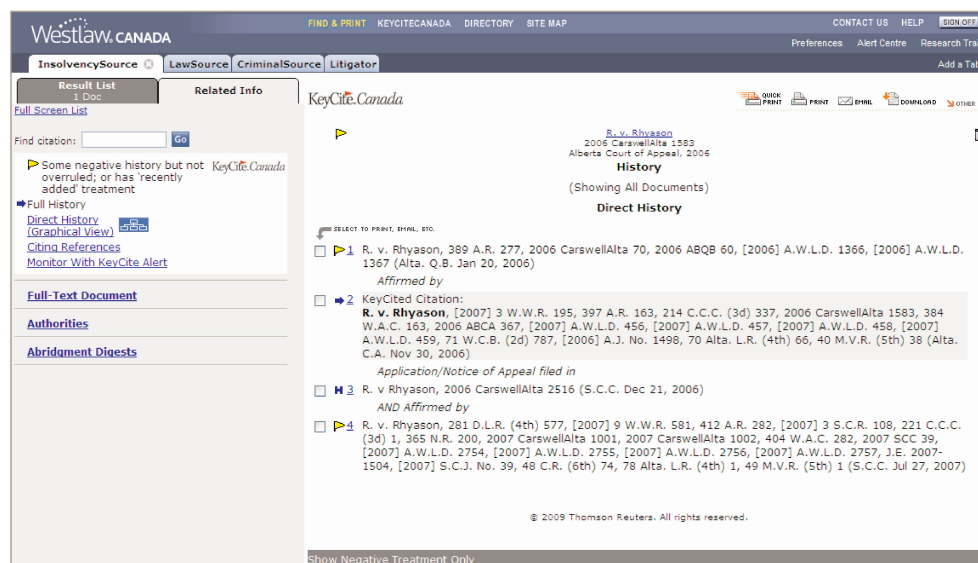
Westlaw. CANADA

FIND & PRINT KEYCITECANADA DIRECTORY SITE MAP

CONTACT US HELP SIGN OFF

Preferences Alert Centre Research Tra

InsolvencySource LawSource CriminalSource Litigator

Add a Tab

Result List
1 Doc

Related Info

Full Screen List

Find citation: Go

Some negative history but not overruled; or has 'recently added' treatment KeyCite.Canada

Full History

Direct History (Graphical View)

Citing References

Monitor With KeyCite Alert

Full-Text Document

Authorities

Abridgment Digests

KeyCite.Canada

QUICK PRINT PRINT EMAIL DOWNLOAD OTHER

R. v. Rhyason
2006 CarswellAlta 1583
Alberta Court of Appeal, 2006

History

(Showing All Documents)

Direct History

SELECT TO PRINT, EMAIL, ETC.

1 R. v. Rhyason, 389 A.R. 277, 2006 CarswellAlta 70, 2006 ABQB 60, [2006] A.W.L.D. 1366, [2006] A.W.L.D. 1367 (Alta. Q.B. Jan 20, 2006)

Affirmed by

2 KeyCited Citation:
R. v. Rhyason, [2007] 3 W.W.R. 195, 397 A.R. 163, 214 C.C.C. (3d) 337, 2006 CarswellAlta 1583, 384 W.A.C. 163, 2006 ABCA 367, [2007] A.W.L.D. 456, [2007] A.W.L.D. 457, [2007] A.W.L.D. 458, [2007] A.W.L.D. 459, 71 W.C.B. (2d) 787, [2006] A.J. No. 1498, 70 Alta. L.R. (4th) 66, 40 M.V.R. (5th) 38 (Alta. C.A. Nov 30, 2006)

Application/Notice of Appeal filed in

H 3 R. v Rhyason, 2006 CarswellAlta 2516 (S.C.C. Dec 21, 2006)

AND Affirmed by

4 R. v. Rhyason, 281 D.L.R. (4th) 577, [2007] 9 W.W.R. 581, 412 A.R. 282, [2007] 3 S.C.R. 108, 221 C.C.C. (3d) 1, 365 N.R. 200, 2007 CarswellAlta 1001, 2007 CarswellAlta 1002, 404 W.A.C. 282, 2007 SCC 39, [2007] A.W.L.D. 2754, [2007] A.W.L.D. 2755, [2007] A.W.L.D. 2756, [2007] A.W.L.D. 2757, J.E. 2007-1504, [2007] S.C.J. No. 39, 48 C.R. (6th) 74, 78 Alta. L.R. (4th) 1, 49 M.V.R. (5th) 1 (S.C.C. Jul 27, 2007)

© 2009 Thomson Reuters. All rights reserved.

Show Negative Treatment Only